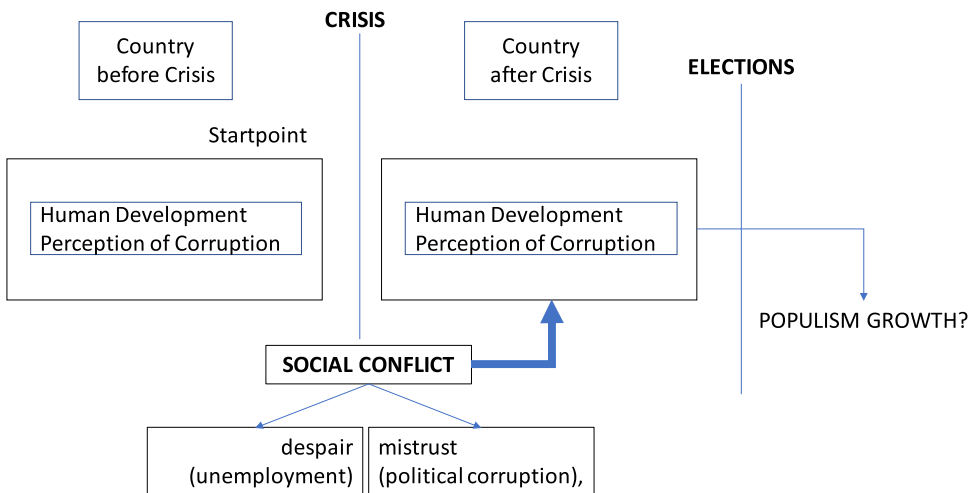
CRISIS

Country before Crisis

Country after Crisis

ELECTIONS

Startpoint

Human Development
Perception of Corruption

Human Development
Perception of Corruption

POPULISM GROWTH?

SOCIAL CONFLICT

despair (unemployment)

mistrust (political corruption),